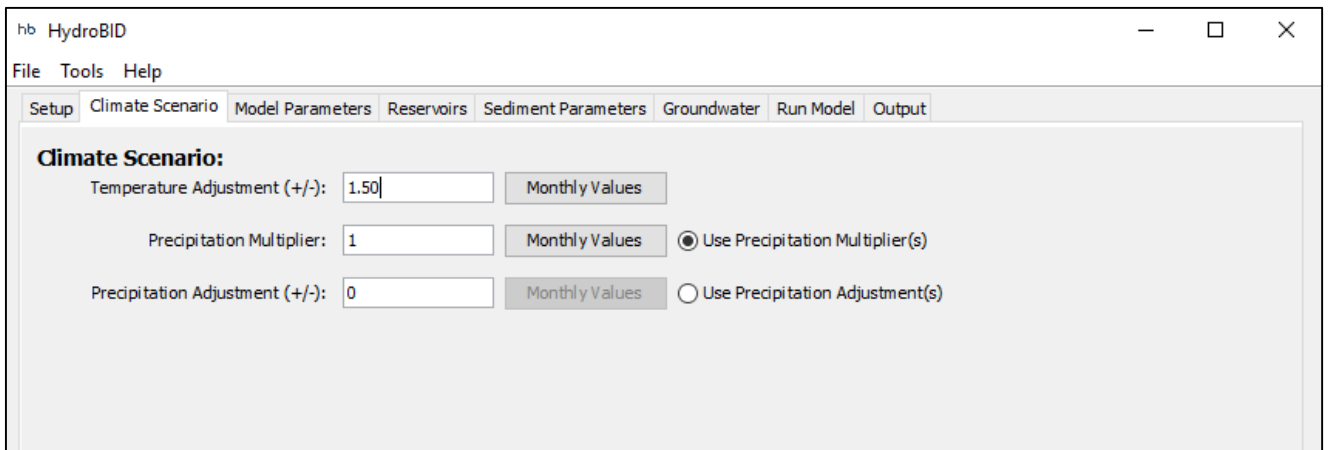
hb HydroBID

File Tools Help

Setup | Climate Scenario | Model Parameters | Reservoirs | Sediment Parameters | Groundwater | Run Model | Output

Climate Scenario:

Temperature Adjustment (+/-): 1.50 Monthly Values

Precipitation Multiplier: 1 Monthly Values Use Precipitation Multiplier(s)

Precipitation Adjustment (+/-): 0 Monthly Values Use Precipitation Adjustment(s)